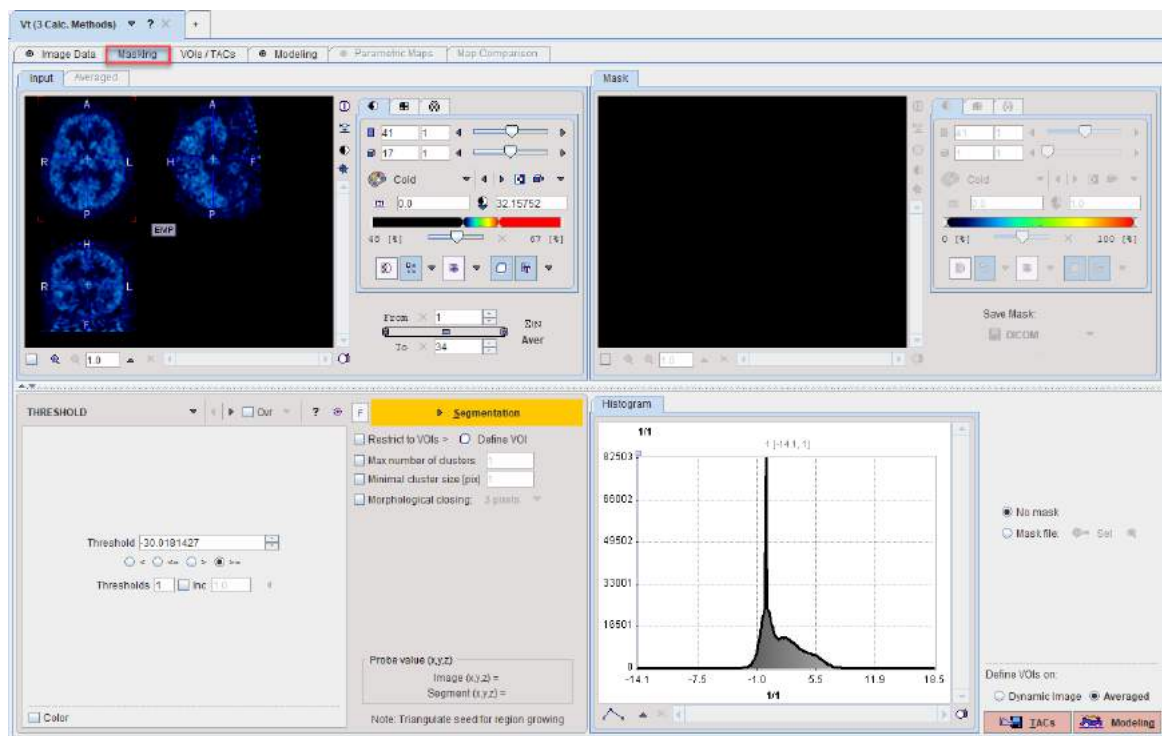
Vt (3 Calc. Methods) ? +

Image Data | Masking | VOIs / TACs | Modeling | Parametric Maps | Map Comparison

Input | Averaged

A A
R L H F
P P
EMP
H
R L
F

41 1
17 1
Cold
0.0 32.15752
40 [%] 67 [%]

From 1
To 34
Sin
Aver

1.0

Mask

41 1
1 1
Cold
0.0 1.0
0 [%] 100 [%]

Save Mask:
DICOM

1.0

THRESHOLD Out ? F

Segmentation

Restrict to VOIs > Define VOI
Max number of clusters 1
Minimal cluster size [pix] 1
Morphological closing: 3 pixels

Threshold -30.0181427
< <= > >=
Thresholds 1 Inc 1.0

Probe value (x,y,z)
Image (x,y,z) =
Segment (x,y,z) =

Color

Note: Triangulate seed for region growing

Histogram

1/1
1 [-14.1, 1]
82503
66002
49502
33001
16501
0
-14.1 -7.5 -1.0 5.5 11.9 18.5
1/1

No mask
Mask file: Set

Define VOIs on:
Dynamic Image Averaged

TACs Modeling